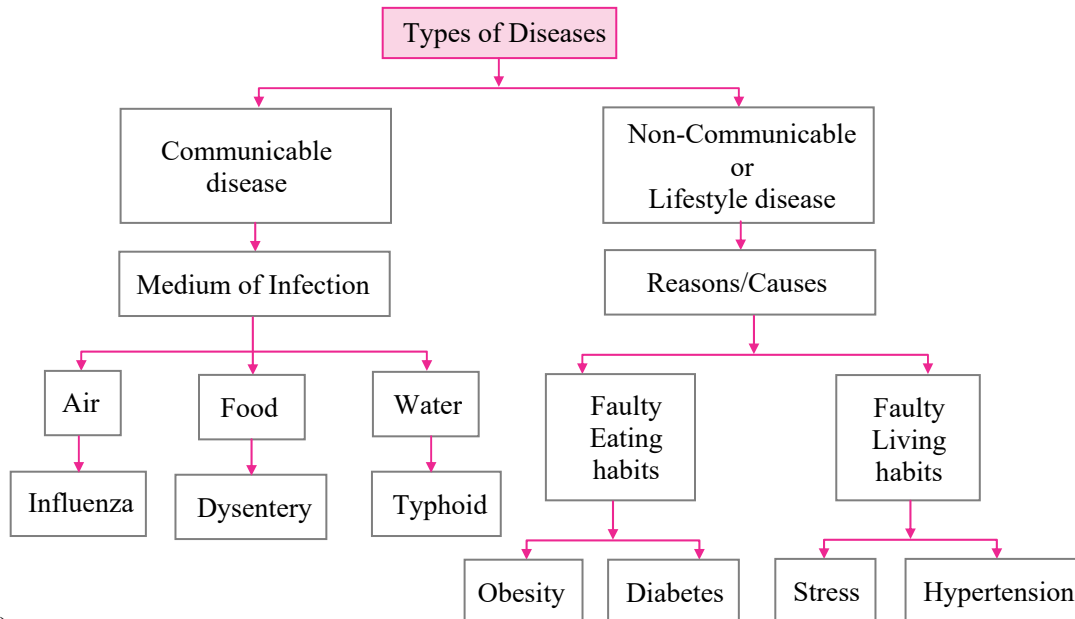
Types of Diseases

Communicable disease

Medium of Infection

Air

Influenza

Food

Dysentery

Water

Typhoid

Non-Communicable or Lifestyle disease

Reasons/Causes

Faulty Eating habits

Obesity

Diabetes

Faulty Living habits

Stress

Hypertension